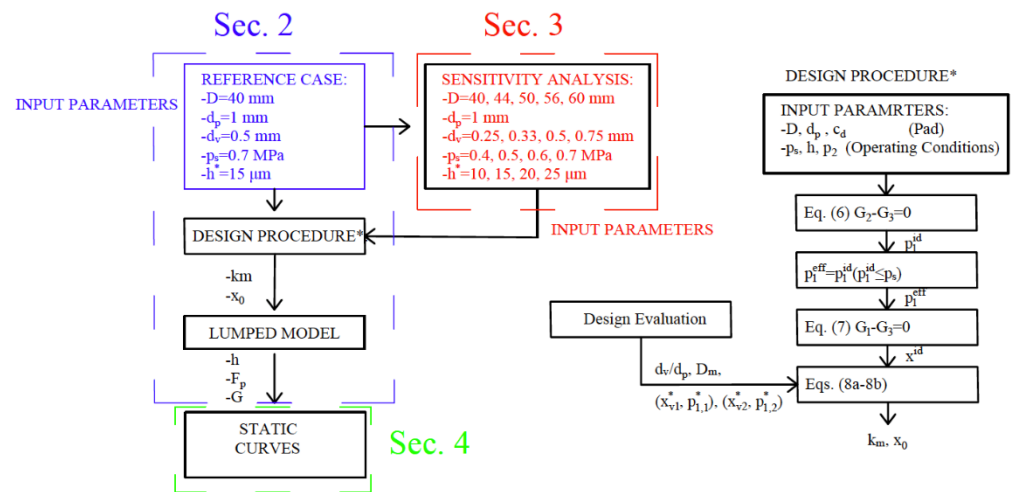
Sec. 2

Sec. 3

INPUT PARAMETERS

REFERENCE CASE:
-D=40 mm
-$d_p$=1 mm
-$d_v$=0.5 mm
-$p_s$=0.7 MPa
-$h^*$=15 μm

SENSITIVITY ANALYSIS:
-D=40, 44, 50, 56, 60 mm
-$d_p$=1 mm
-$d_v$=0.25, 0.33, 0.5, 0.75 mm
-$p_s$=0.4, 0.5, 0.6, 0.7 MPa
-$h^*$=10, 15, 20, 25 μm

INPUT PARAMETERS

DESIGN PROCEDURE*

-km
-$x_0$

LUMPED MODEL

-h
-$F_p$
-G

STATIC CURVES

Sec. 4

DESIGN PROCEDURE*

INPUT PARAMRTERS:
-D, $d_p$, $c_d$ (Pad)
-$p_s$, h, $p_2$ (Operating Conditions)

Eq. (6) $G_2$-$G_3$=0

$p_1^{id}$

$p_1^{eff}$=$p_1^{id}$($p_1^{id}$≤$p_s$)

$p_1^{eff}$

Design Evaluation

Eq. (7) $G_1$-$G_3$=0

$x^{id}$

$d_v/d_p$, $D_m$,

($x_{v1}^*$, $p_{1,1}^*$), ($x_{v2}^*$, $p_{1,2}^*$)

Eqs. (8a-8b)

$k_m$, $x_0$